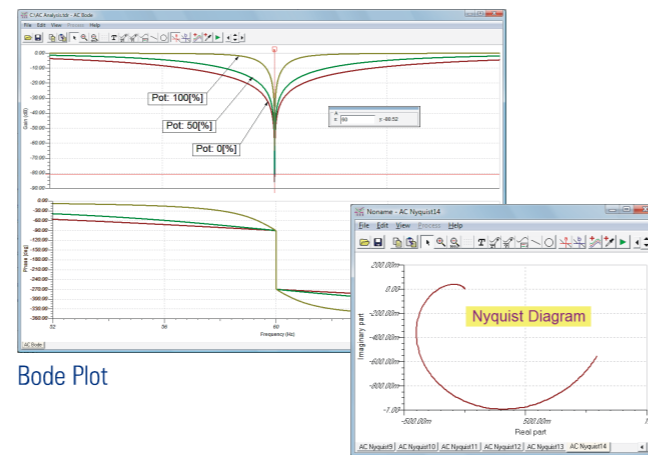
C:\AC Analysis.tsc - AC Bode

File Edit View Process Help

0.00
-10.00
-20.00
-30.00
-40.00
-50.00
-60.00
-70.00
-80.00
-90.00

Gain (dB)

Pot: 100[%]

Pot: 50[%]

Pot: 0[%]

x: 60 y: -86.52

0.00
-30.00
-60.00
-90.00
-120.00
-150.00
-180.00
-210.00
-240.00
-270.00
-300.00
-330.00
-360.00

Phase [deg]

52
56
60

Frequency (Hz)

AC Bode

Bode Plot

Noname - AC Nyquist14

File Edit View Process Help

200.00m
0.00
-200.00m
-400.00m
-600.00m
-800.00m
-1.00

Imaginary part

Nyquist Diagram

-500.00m
500.00m

Real part

AC Nyquist9 | AC Nyquist10 | AC Nyquist11 | AC Nyquist12 | AC Nyquist13 | AC Nyquist14